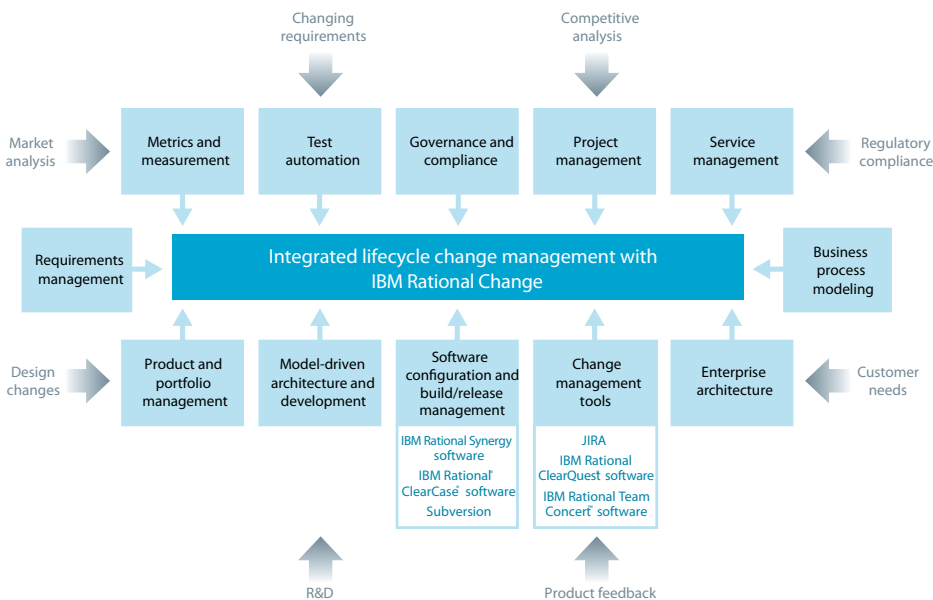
Changing requirements

Competitive analysis

Market analysis

Metrics and measurement

Test automation

Governance and compliance

Project management

Service management

Regulatory compliance

Requirements management

Integrated lifecycle change management with IBM Rational Change

Business process modeling

Design changes

Product and portfolio management

Model-driven architecture and development

Software configuration and build/release management

IBM Rational Synergy software

IBM Rational® ClearCase® software

Subversion

Change management tools

JIRA

IBM Rational ClearQuest® software

IBM Rational Team Concert® software

Enterprise architecture

Customer needs

R&D

Product feedback